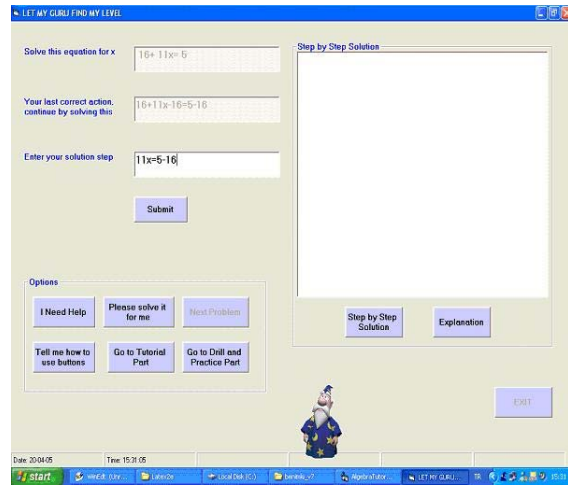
LET MY GURU FIND MY LEVEL

Solve this equation for x
16+ 11x= 5

Your last correct action, continue by solving this
16+11x-16=5-16

Enter your solution step
11x=5-16

Submit

Step by Step Solution

Options

I Need Help

Please solve it for me

Next Problem

Tell me how to use buttons

Go to Tutorial Part

Go to Drill and Practice Part

Step by Step Solution

Explanation

EXIT

Date: 20-04-05

Time: 15:31:05

start

WinEdt [Unr...

Latex2e

Local Disk (C:)

bimbilo_v7

AlgebraTutor...

LET MY GURU...

15:31